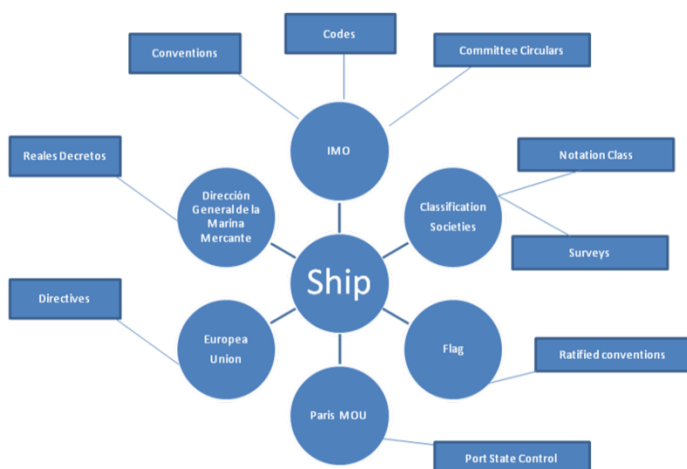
Codes

Conventions

Committee Circulars

IMO

Reales Decretos

Notation Class

Dirección General de la Marina Mercante

Classification Societies

Surveys

Ship

Directives

Europea Union

Flag

Ratified conventions

Paris MOU

Port State Control